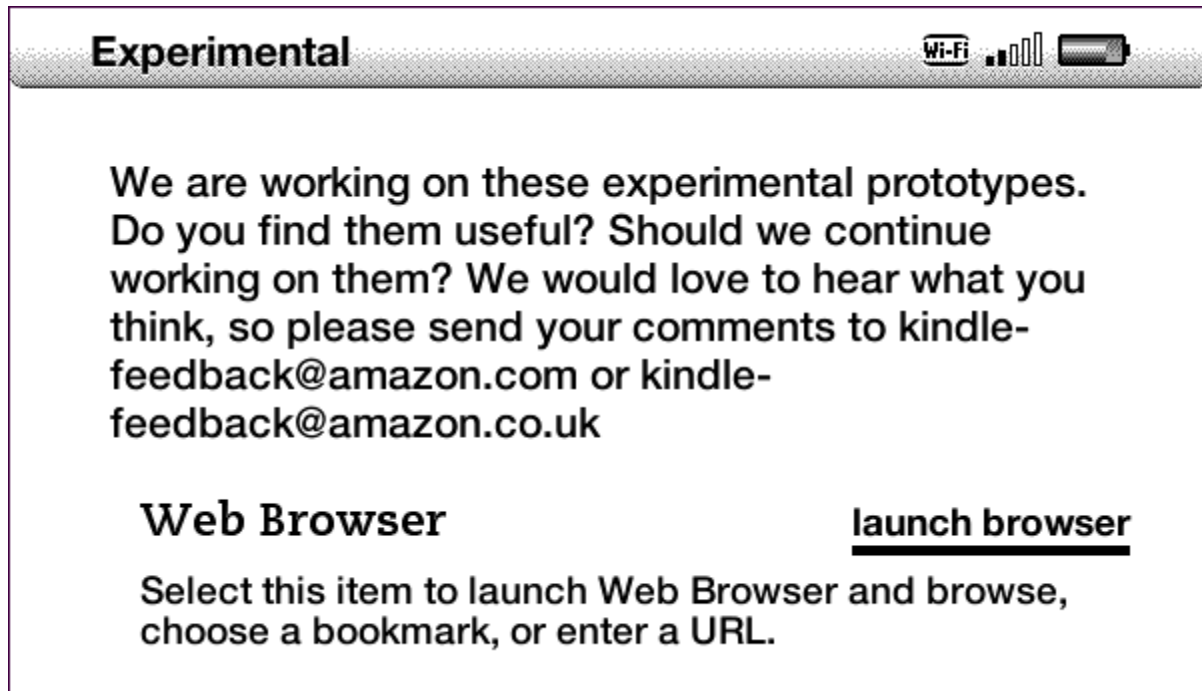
Experimental

Wi-Fi

We are working on these experimental prototypes. Do you find them useful? Should we continue working on them? We would love to hear what you think, so please send your comments to kindle-feedback@amazon.com or kindle-feedback@amazon.co.uk

Web Browser

launch browser

Select this item to launch Web Browser and browse, choose a bookmark, or enter a URL.